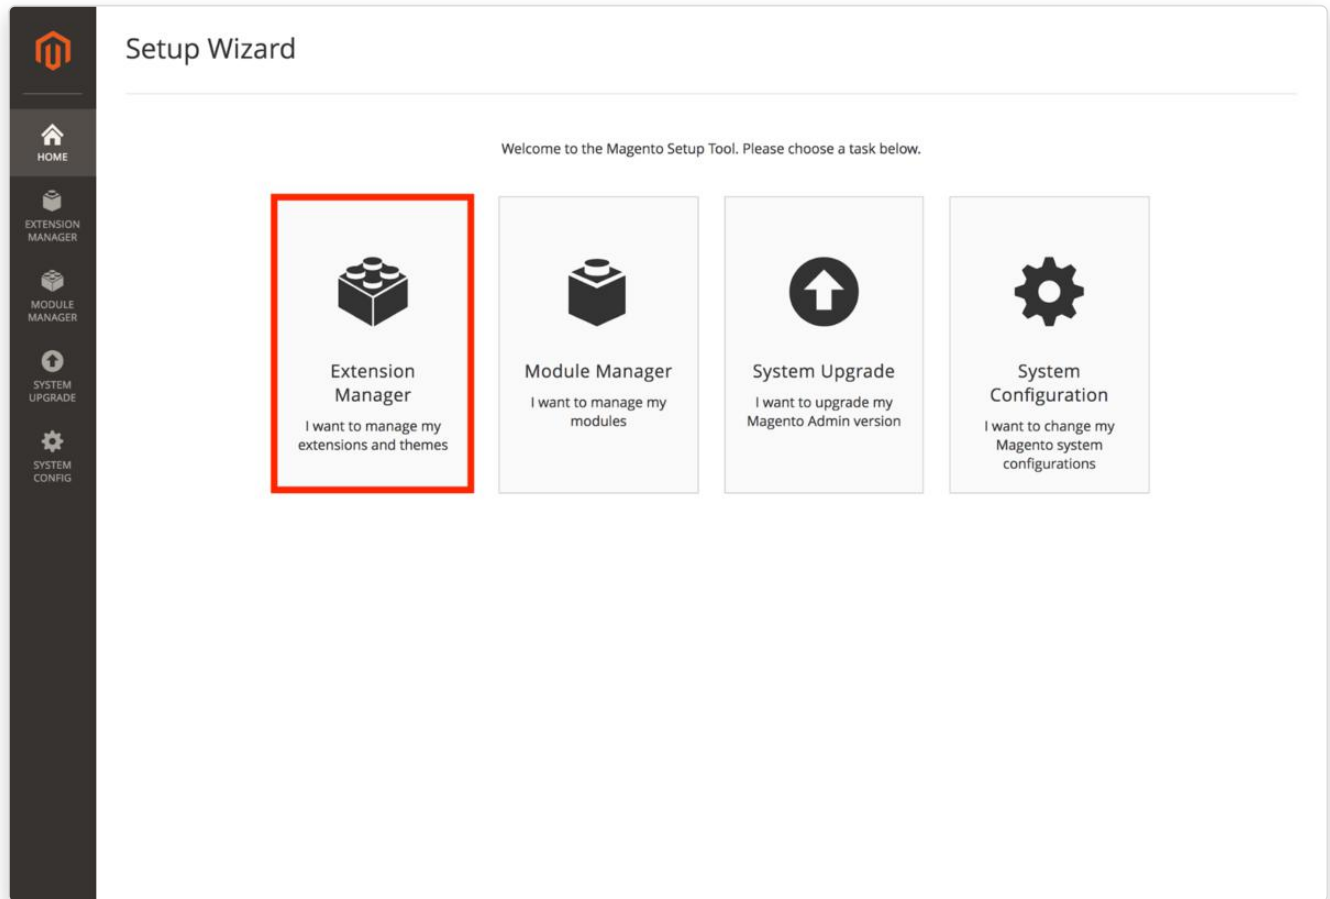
HOME

EXTENSION MANAGER

MODULE MANAGER

SYSTEM UPGRADE

SYSTEM CONFIG

Setup Wizard

Welcome to the Magento Setup Tool. Please choose a task below.

Extension Manager

I want to manage my extensions and themes

Module Manager

I want to manage my modules

System Upgrade

I want to upgrade my Magento Admin version

System Configuration

I want to change my Magento system configurations